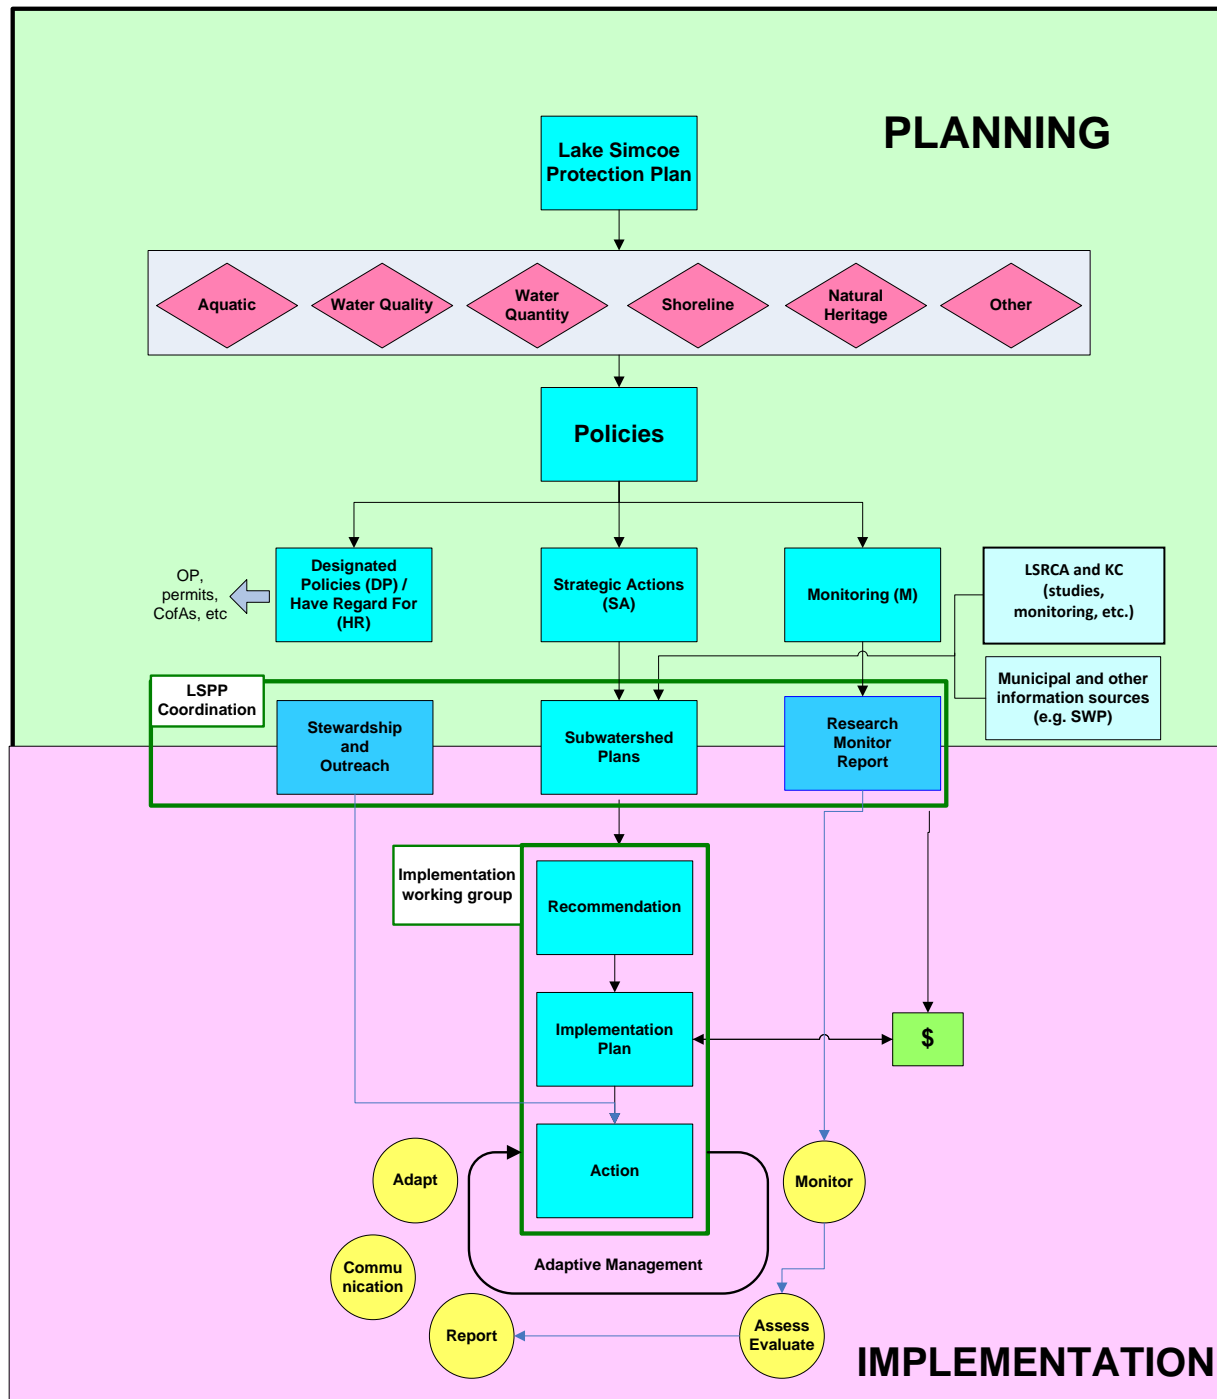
PLANNING

Lake Simcoe Protection Plan

Aquatic

Water Quality

Water Quantity

Shoreline

Natural Heritage

Other

Policies

OP, permits, CofAs, etc

Designated Policies (DP) / Have Regard For (HR)

Strategic Actions (SA)

Monitoring (M)

LSRCA and KC (studies, monitoring, etc.)

Municipal and other information sources (e.g. SWP)

LSPP Coordination

Stewardship and Outreach

Subwatershed Plans

Research Monitor Report

Implementation working group

Recommendation

Implementation Plan

$

Action

Adapt

Monitor

Commu nication

Adaptive Management

Report

Assess Evaluate

IMPLEMENTATION